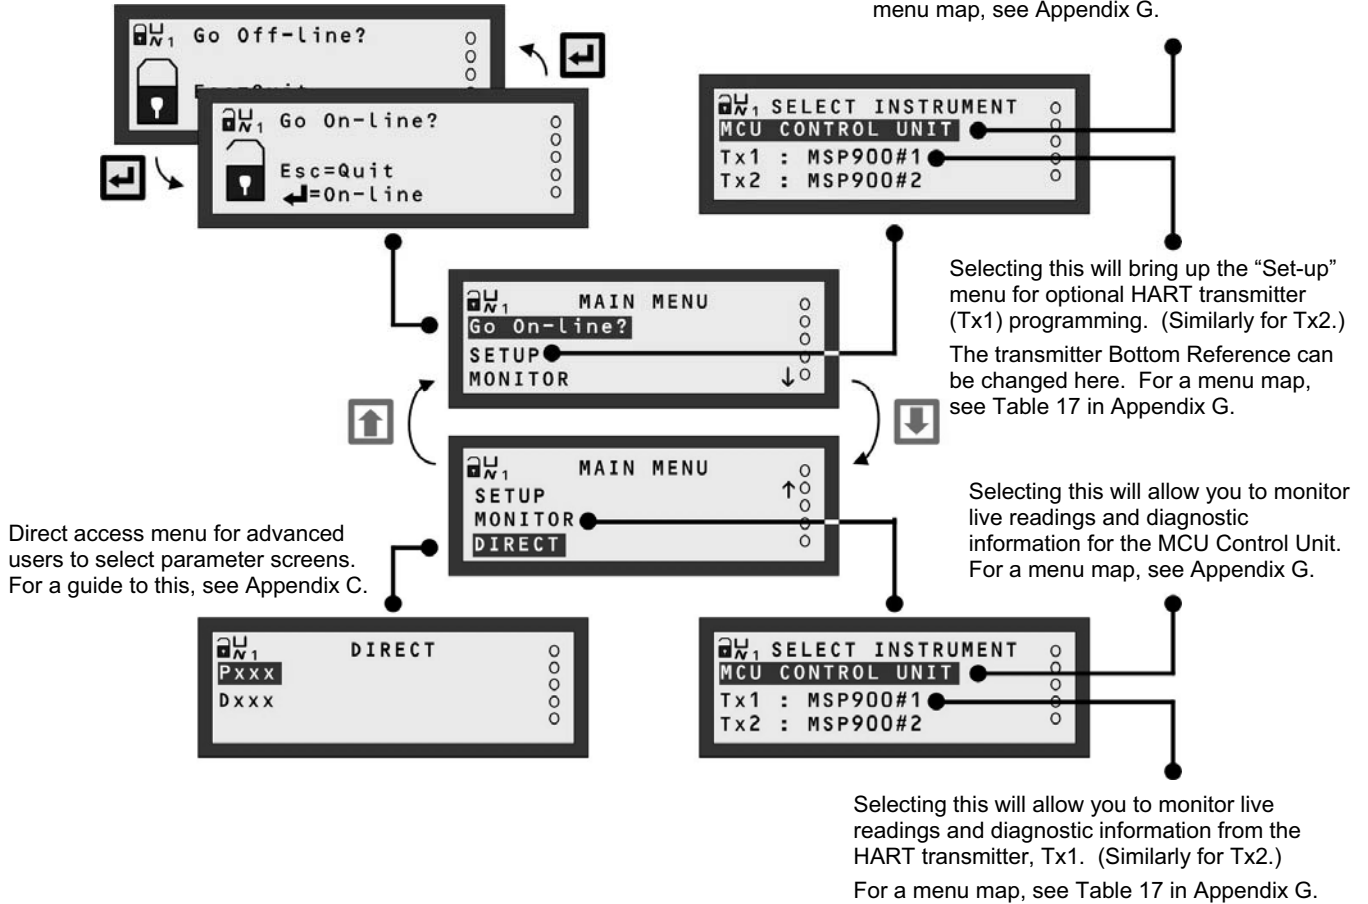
menu map, see Appendix G.

Go Off-line?

Go On-line?
Esc=Quit
=On-line

SELECT INSTRUMENT
MCU CONTROL UNIT
Tx1 : MSP900#1
Tx2 : MSP900#2

Selecting this will bring up the “Set-up” menu for optional HART transmitter (Tx1) programming. (Similarly for Tx2.)

The transmitter Bottom Reference can be changed here. For a menu map, see Table 17 in Appendix G.

MAIN MENU
Go On-line?
SETUP
MONITOR

MAIN MENU
SETUP
MONITOR
DIRECT

Direct access menu for advanced users to select parameter screens. For a guide to this, see Appendix C.

Selecting this will allow you to monitor live readings and diagnostic information for the MCU Control Unit. For a menu map, see Appendix G.

DIRECT
Pxxx
Dxxx

SELECT INSTRUMENT
MCU CONTROL UNIT
Tx1 : MSP900#1
Tx2 : MSP900#2

Selecting this will allow you to monitor live readings and diagnostic information from the HART transmitter, Tx1. (Similarly for Tx2.)

For a menu map, see Table 17 in Appendix G.